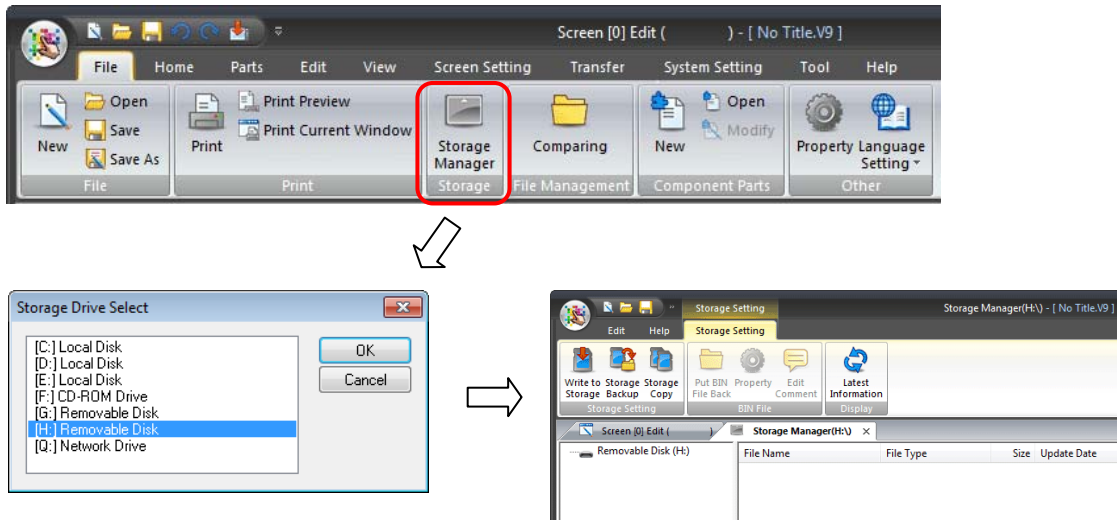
Screen [0] Edit ( ) - [ No Title.V9 ]

File Home Parts Edit View Screen Setting Transfer System Setting Tool Help

New Open Save Save As
File

Print Print Preview Print Current Window
Print

Storage Manager
Storage

Comparing
File Management

New Open Modify
Component Parts

Property Language Setting
Other

Storage Drive Select

[C:] Local Disk
[D:] Local Disk
[E:] Local Disk
[F:] CD-ROM Drive
[G:] Removable Disk
[H:] Removable Disk
[Q:] Network Drive

OK
Cancel

Storage Setting
Storage Manager(H:\) - [ No Title.V9 ]

Edit Help Storage Setting

Write to Storage
Storage Backup
Storage Copy
Storage Setting

Put BIN File Back
Property
Edit Comment
BIN File

Latest Information
Display

Screen [0] Edit ( )
Storage Manager(H:\)

Removable Disk (H:)

| File Name | File Type | Size | Update Date |
|---|---|---|---|